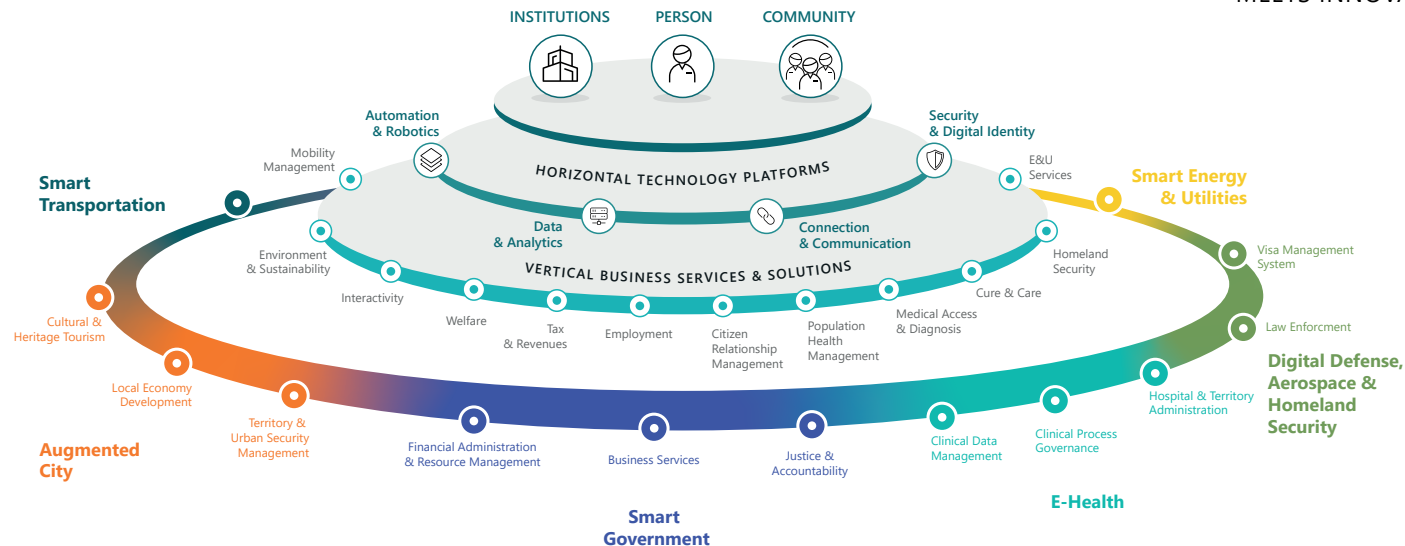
MEETS INNOV

INSTITUTIONS PERSON COMMUNITY

Automation & Robotics

Security & Digital Identity

HORIZONTAL TECHNOLOGY PLATFORMS

Data & Analytics

Connection & Communication

VERTICAL BUSINESS SERVICES & SOLUTIONS

Mobility Management

E&U Services

Smart Transportation

Smart Energy & Utilities

Environment & Sustainability

Homeland Security

Visa Management System

Interactivity

Cure & Care

Cultural & Heritage Tourism

Welfare

Tax & Revenues

Employment

Citizen Relationship Management

Population Health Management

Medical Access & Diagnosis

Law Enforcment

Local Economy Development

Digital Defense, Aerospace & Homeland Security

Hospital & Territory Administration

Territory & Urban Security Management

Financial Administration & Resource Management

Business Services

Justice & Accountability

Clinical Data Management

Clinical Process Governance

Augmented City

E-Health

Smart Government